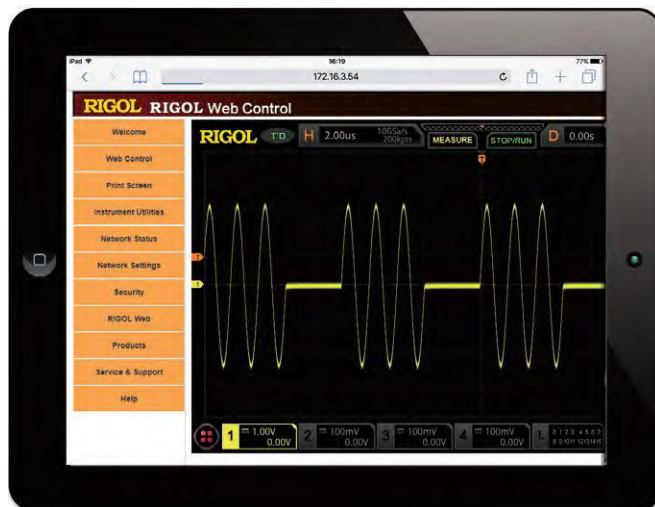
iPad 16:19 77%
172.16.3.54

RIGOL RIGOL Web Control

Welcome
Web Control
Print Screen
Instrument Utilities
Network Status
Network Settings
Security
RIGOL Web
Products
Service & Support
Help

RIGOL T'D H 2.00us 10GSa/s 200kpts MEASURE STOP/RUN D 0.00s

T
1

1 1.00V 0.00V 2 100mV 0.00V 3 100mV 0.00V 4 100mV 0.00V L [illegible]